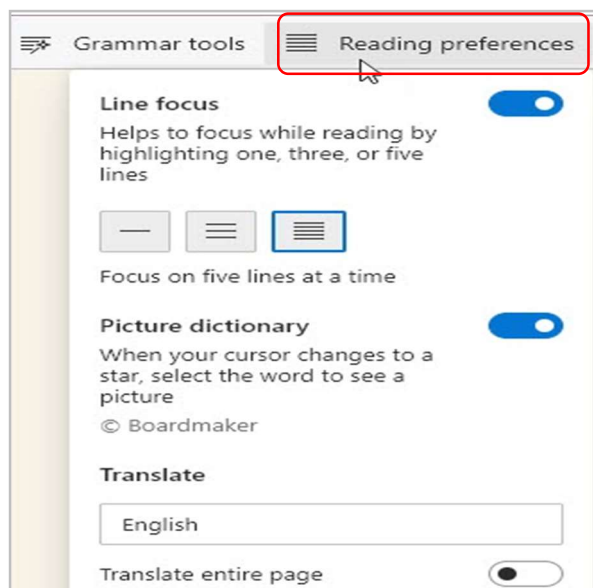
Grammar tools

Reading preferences

Line focus

Helps to focus while reading by highlighting one, three, or five lines

Focus on five lines at a time

Picture dictionary

When your cursor changes to a star, select the word to see a picture

© Boardmaker

Translate

English

Translate entire page